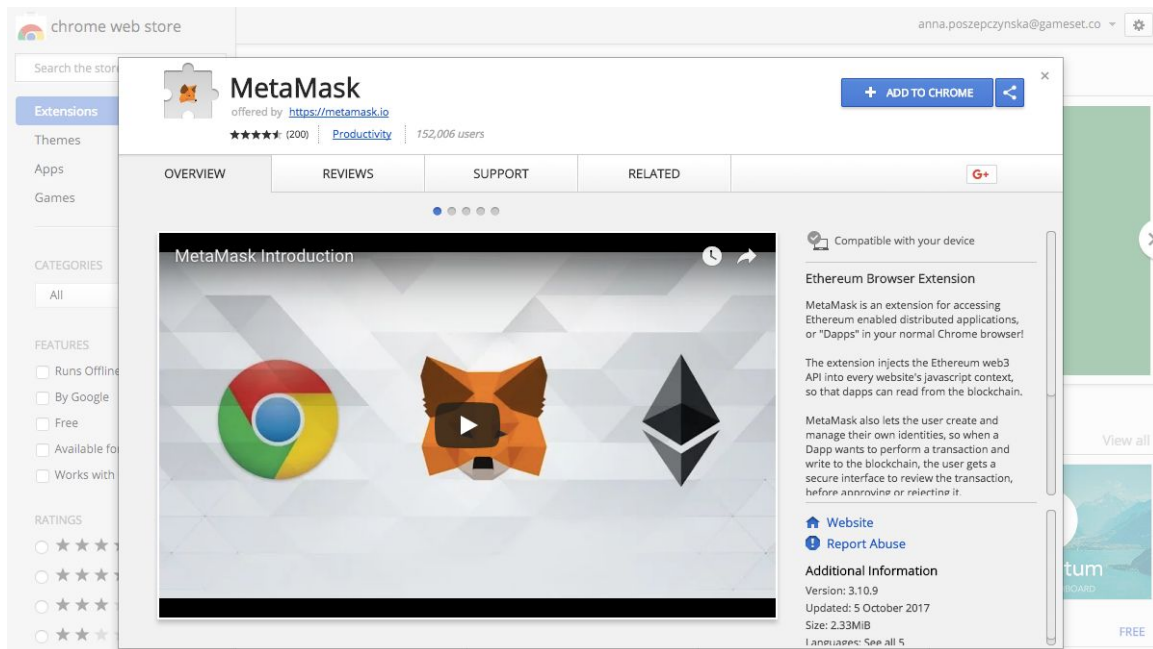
chrome web store

anna.poszepczynska@gameset.co

Search the store

Extensions
Themes
Apps
Games

CATEGORIES
All

FEATURES
Runs Offline
By Google
Free
Available fo
Works with

RATINGS

MetaMask
offered by https://metamask.io
★★★★★ (200) Productivity 152,006 users

ADD TO CHROME

×

OVERVIEW
REVIEWS
SUPPORT
RELATED
G+

MetaMask Introduction

Compatible with your device

Ethereum Browser Extension

MetaMask is an extension for accessing Ethereum enabled distributed applications, or "Dapps" in your normal Chrome browser!

The extension injects the Ethereum web3 API into every website's javascript context, so that dapps can read from the blockchain.

MetaMask also lets the user create and manage their own identities, so when a Dapp wants to perform a transaction and write to the blockchain, the user gets a secure interface to review the transaction, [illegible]

Website
Report Abuse

Additional Information
Version: 3.10.9
Updated: 5 October 2017
Size: 2.33MiB
Languages: See all 5

View all

tum

FREE